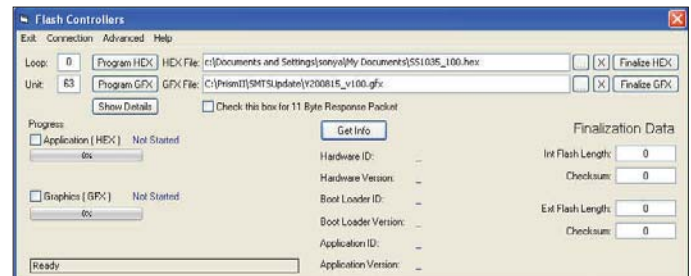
Flash Controllers

Exit Connection Advanced Help

Loop: 0 Program HEX HEX File: c:\Documents and Settings\sonya\My Documents\SS1035_100.hex ... X Finalize HEX

Unit: 63 Program GFX GFX File: C:\PrismII\SMTSUpdate\Y200815_v100.gfx ... X Finalize GFX

Show Details

Check this box for 11 Byte Response Packet

Progress

Application ( HEX ) Not Started

0%

Graphics ( GFX ) Not Started

0%

Ready

Get Info

Hardware ID: _

Hardware Version: _

Boot Loader ID: _

Boot Loader Version: _

Application ID: _

Application Version: _

Finalization Data

Int Flash Length: 0

Checksum: 0

Ext Flash Length: 0

Checksum: 0